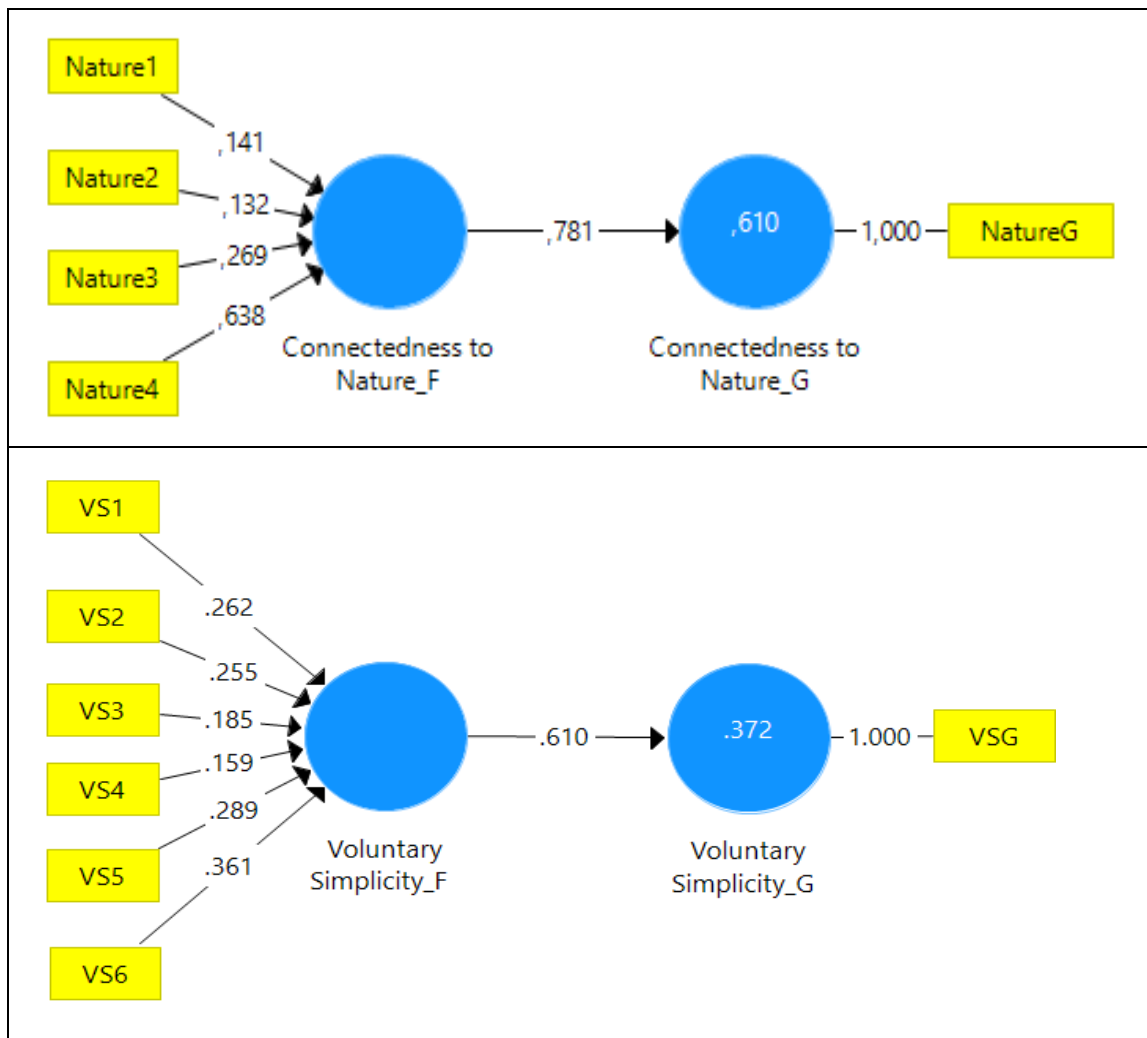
Nature1
,141
Nature2
,132
Nature3
,269
,638
Nature4
Connectedness to Nature_F
,781
,610
Connectedness to Nature_G
1,000
NatureG

VS1
.262
VS2
.255
VS3
.185
VS4
.159
.289
VS5
.361
VS6
Voluntary Simplicity_F
.610
.372
Voluntary Simplicity_G
1.000
VSG